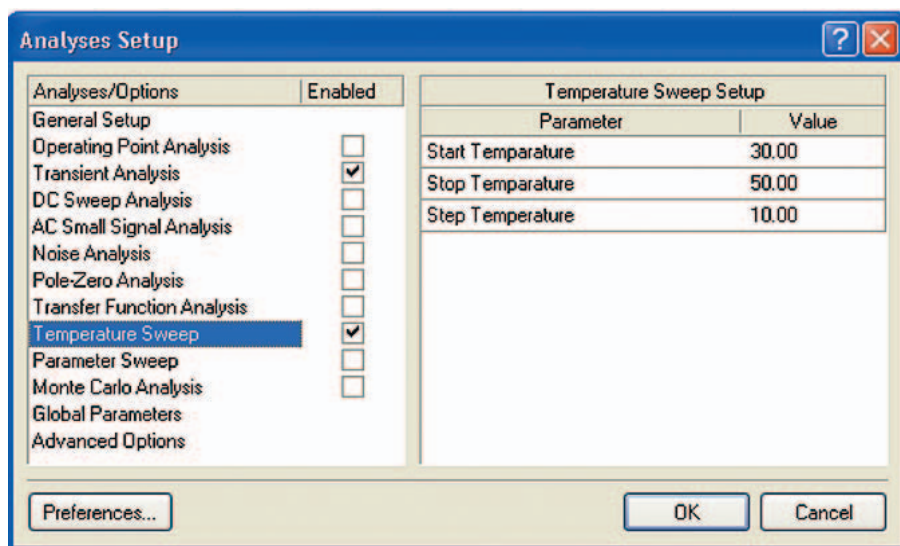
Analyses Setup

| Analyses/Options | Enabled |
|---|---|
| General Setup | |
| Operating Point Analysis | ☐ |
| Transient Analysis | ☑ |
| DC Sweep Analysis | ☐ |
| AC Small Signal Analysis | ☐ |
| Noise Analysis | ☐ |
| Pole-Zero Analysis | ☐ |
| Transfer Function Analysis | ☐ |
| Temperature Sweep | ☑ |
| Parameter Sweep | ☐ |
| Monte Carlo Analysis | ☐ |
| Global Parameters | |
| Advanced Options | |

Temperature Sweep Setup

| Parameter | Value |
|---|---|
| Start Temparature | 30.00 |
| Stop Temparature | 50.00 |
| Step Temperature | 10.00 |

Preferences...

OK

Cancel